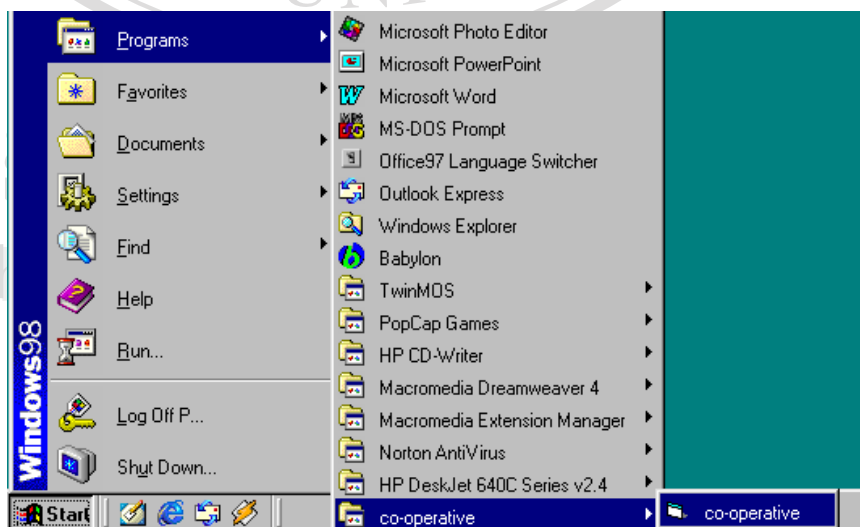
Programs
Favorites
Documents
Settings
Find
Help
Run...
Log Off P...
Shut Down...
Windows98
Start

Microsoft Photo Editor
Microsoft PowerPoint
Microsoft Word
MS-DOS Prompt
Office97 Language Switcher
Outlook Express
Windows Explorer
Babylon
TwinMOS
PopCap Games
HP CD-Writer
Macromedia Dreamweaver 4
Macromedia Extension Manager
Norton AntiVirus
HP DeskJet 640C Series v2.4
co-operative

co-operative